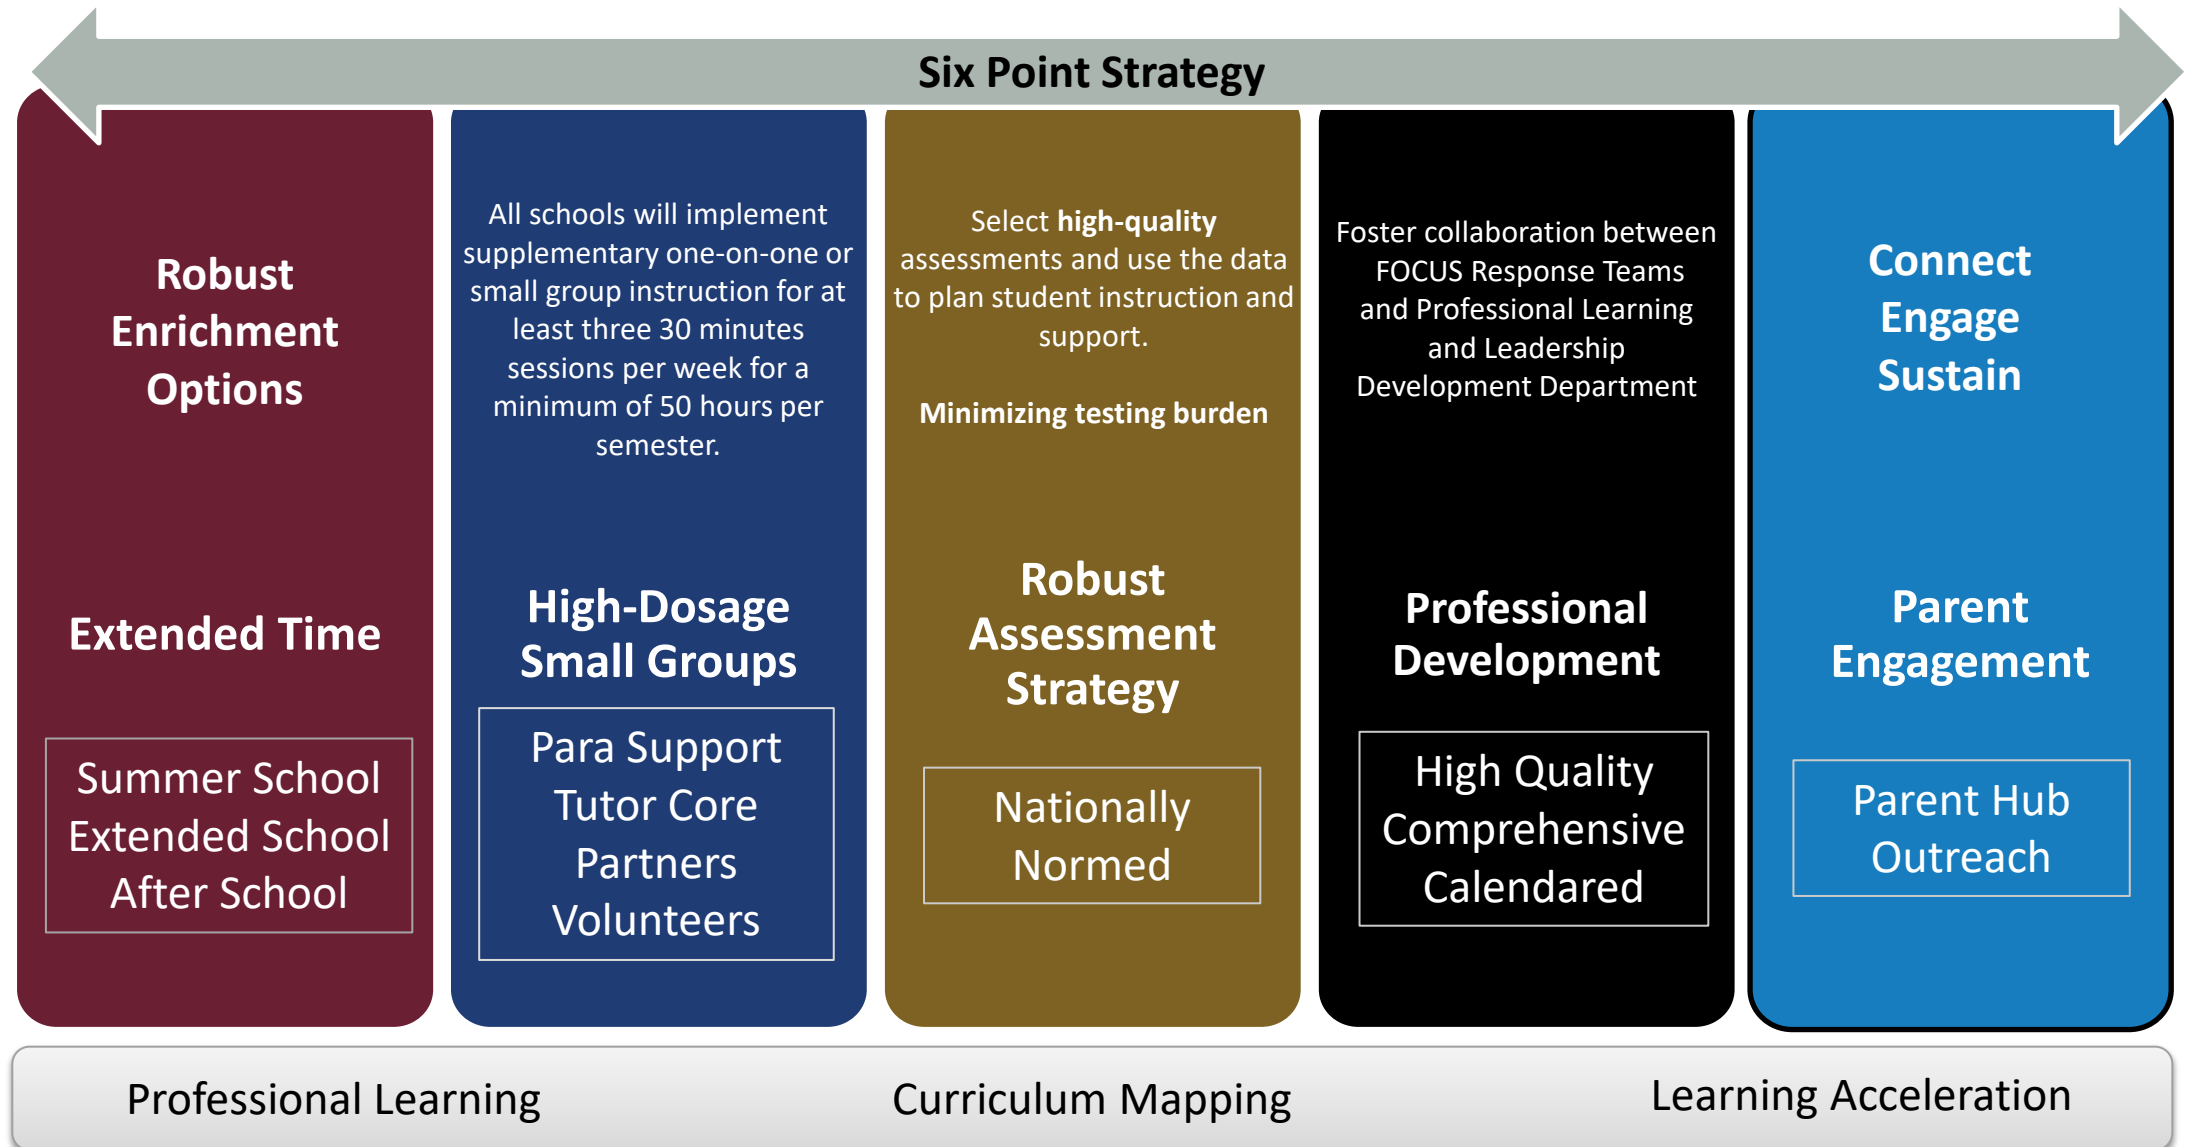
Six Point Strategy

Robust Enrichment Options

Extended Time

Summer School
Extended School
After School

All schools will implement supplementary one-on-one or small group instruction for at least three 30 minutes sessions per week for a minimum of 50 hours per semester.

High-Dosage Small Groups

Para Support
Tutor Core
Partners
Volunteers

Select **high-quality** assessments and use the data to plan student instruction and support.

**Minimizing testing burden**

Robust Assessment Strategy

Nationally Normed

Foster collaboration between FOCUS Response Teams and Professional Learning and Leadership Development Department

Professional Development

High Quality
Comprehensive
Calendared

Connect
Engage
Sustain

Parent Engagement

Parent Hub
Outreach

Professional Learning

Curriculum Mapping

Learning Acceleration